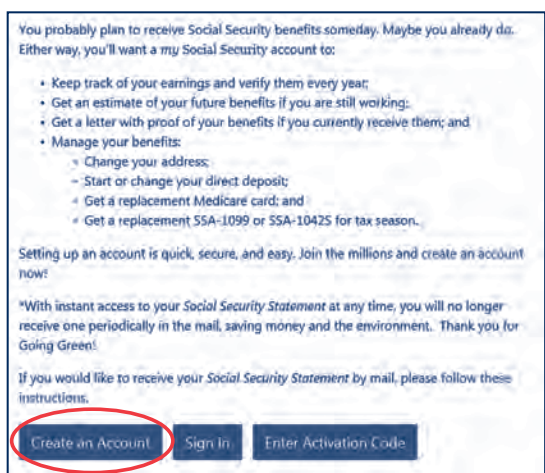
You probably plan to receive Social Security benefits someday. Maybe you already do. Either way, you'll want a my Social Security account to:

• Keep track of your earnings and verify them every year;
• Get an estimate of your future benefits if you are still working;
• Get a letter with proof of your benefits if you currently receive them; and
• Manage your benefits:
- Change your address;
- Start or change your direct deposit;
- Get a replacement Medicare card; and
- Get a replacement SSA-1099 or SSA-1042S for tax season.

Setting up an account is quick, secure, and easy. Join the millions and create an account now!

*With instant access to your Social Security Statement at any time, you will no longer receive one periodically in the mail, saving money and the environment. Thank you for Going Green!

If you would like to receive your Social Security Statement by mail, please follow these instructions.

Create an Account Sign In Enter Activation Code